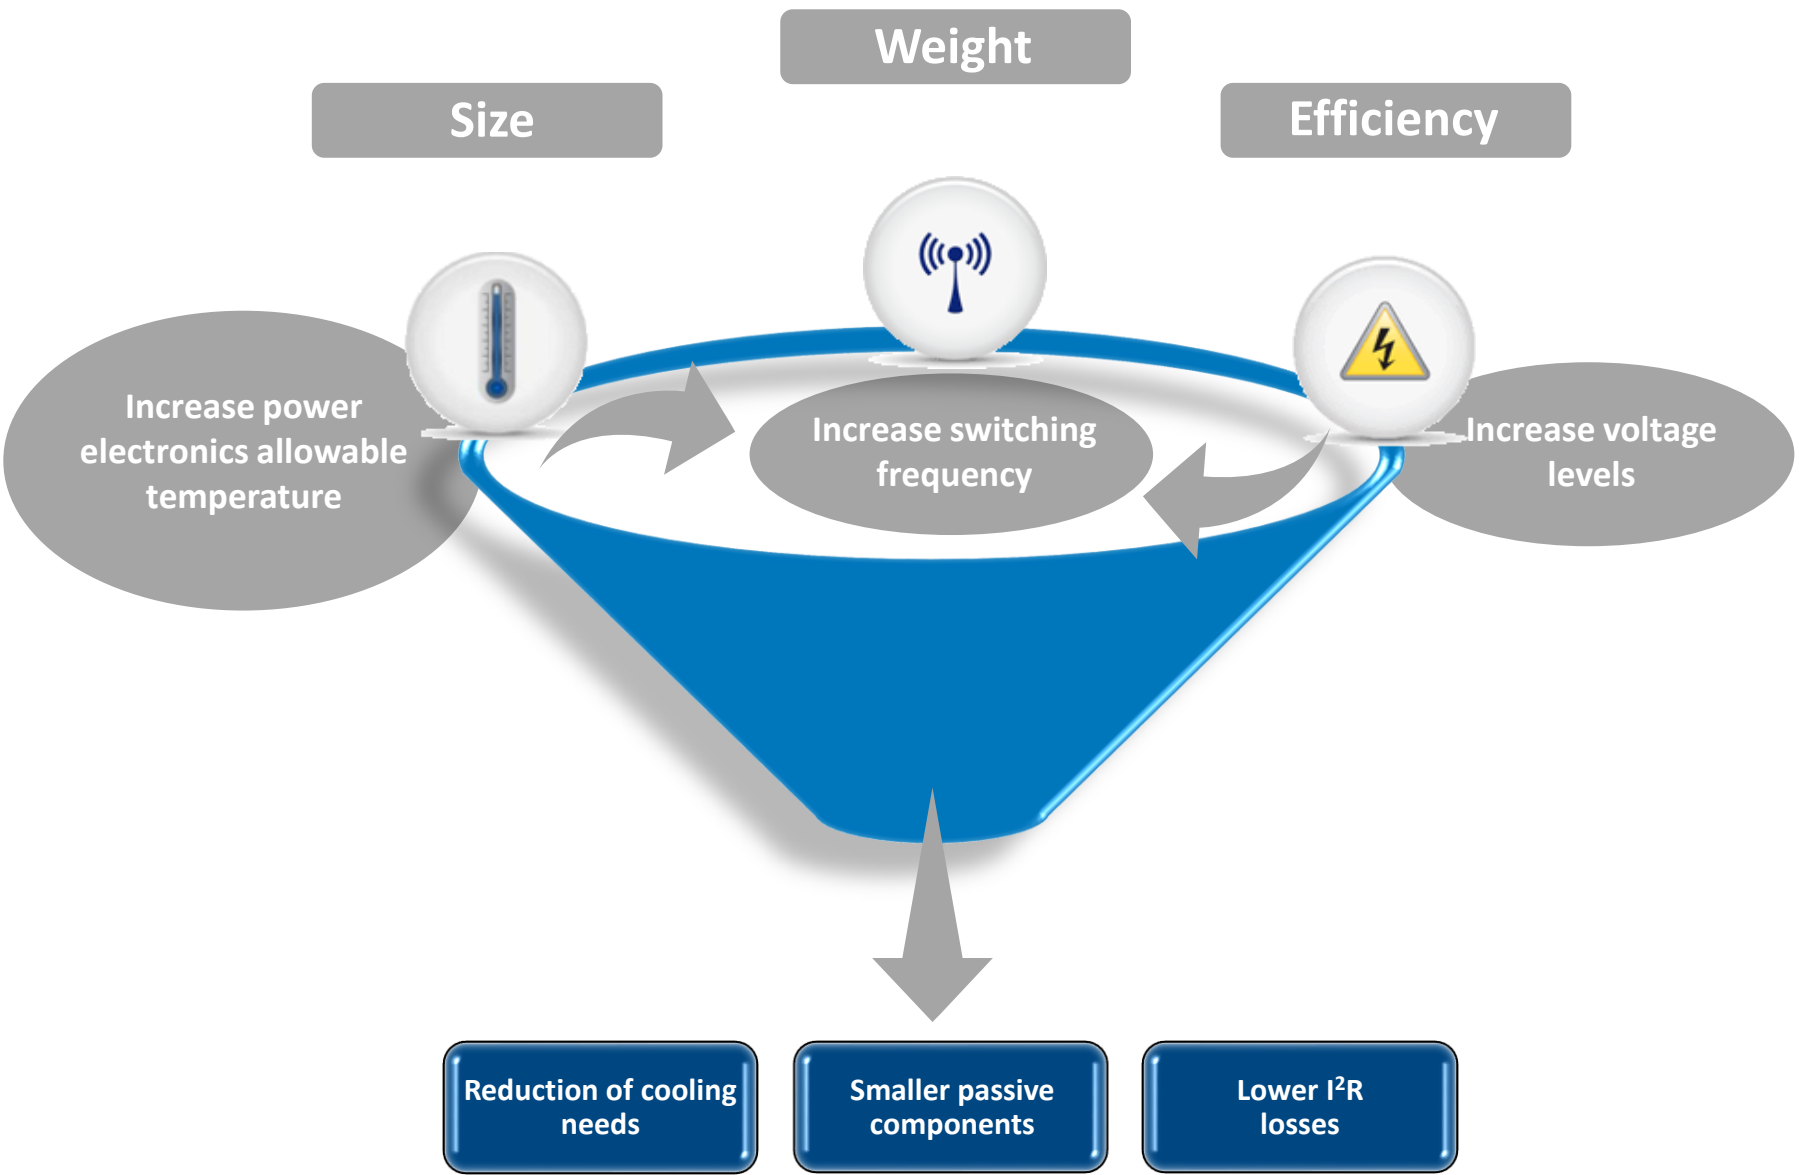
Weight

Size

Efficiency

Increase power electronics allowable temperature

Increase switching frequency

Increase voltage levels

Reduction of cooling needs

Smaller passive components

Lower $I^2R$ losses